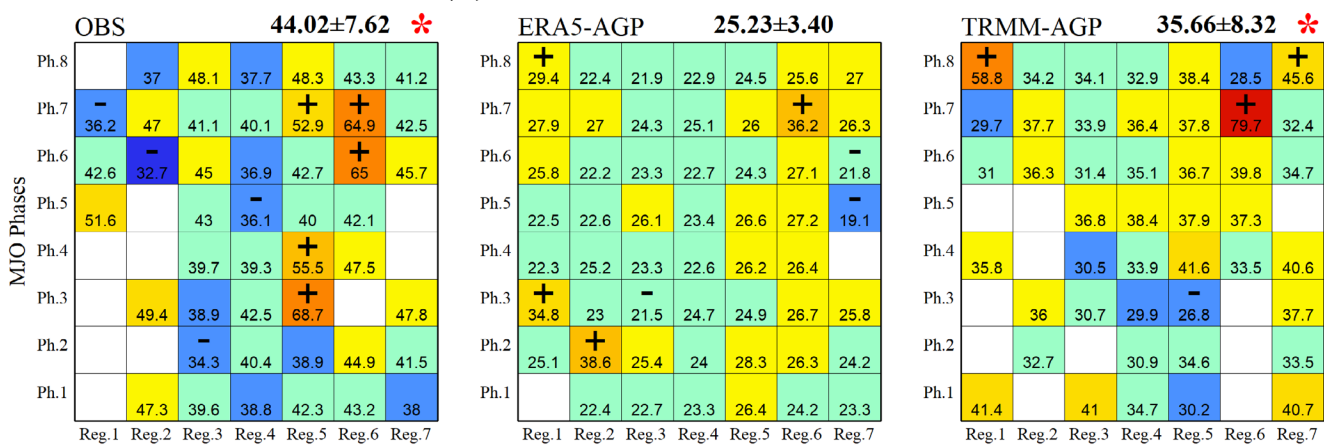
OBS 44.02±7.62 *

| | Reg.1 | Reg.2 | Reg.3 | Reg.4 | Reg.5 | Reg.6 | Reg.7 |
|---|---|---|---|---|---|---|---|
| Ph.8 | | 37 | 48.1 | 37.7 | 48.3 | 43.3 | 41.2 |
| Ph.7 | - 36.2 | 47 | 41.1 | 40.1 | + 52.9 | + 64.9 | 42.5 |
| Ph.6 | 42.6 | - 32.7 | 45 | 36.9 | 42.7 | + 65 | 45.7 |
| Ph.5 | 51.6 | | 43 | - 36.1 | 40 | 42.1 | |
| Ph.4 | | | 39.7 | 39.3 | + 55.5 | 47.5 | |
| Ph.3 | | 49.4 | 38.9 | 42.5 | + 68.7 | | 47.8 |
| Ph.2 | | | - 34.3 | 40.4 | 38.9 | 44.9 | 41.5 |
| Ph.1 | | 47.3 | 39.6 | 38.8 | 42.3 | 43.2 | 38 |

MJO Phases

ERA5-AGP 25.23±3.40

| | Reg.1 | Reg.2 | Reg.3 | Reg.4 | Reg.5 | Reg.6 | Reg.7 |
|---|---|---|---|---|---|---|---|
| Ph.8 | + 29.4 | 22.4 | 21.9 | 22.9 | 24.5 | 25.6 | 27 |
| Ph.7 | 27.9 | 27 | 24.3 | 25.1 | 26 | + 36.2 | 26.3 |
| Ph.6 | 25.8 | 22.2 | 23.3 | 22.7 | 24.3 | 27.1 | - 21.8 |
| Ph.5 | 22.5 | 22.6 | 26.1 | 23.4 | 26.6 | 27.2 | - 19.1 |
| Ph.4 | 22.3 | 25.2 | 23.3 | 22.6 | 26.2 | 26.4 | |
| Ph.3 | + 34.8 | 23 | - 21.5 | 24.7 | 24.9 | 26.7 | 25.8 |
| Ph.2 | 25.1 | + 38.6 | 25.4 | 24 | 28.3 | 26.3 | 24.2 |
| Ph.1 | | 22.4 | 22.7 | 23.3 | 26.4 | 24.2 | 23.3 |

TRMM-AGP 35.66±8.32 *

| | Reg.1 | Reg.2 | Reg.3 | Reg.4 | Reg.5 | Reg.6 | Reg.7 |
|---|---|---|---|---|---|---|---|
| Ph.8 | + 58.8 | 34.2 | 34.1 | 32.9 | 38.4 | 28.5 | + 45.6 |
| Ph.7 | 29.7 | 37.7 | 33.9 | 36.4 | 37.8 | + 79.7 | 32.4 |
| Ph.6 | 31 | 36.3 | 31.4 | 35.1 | 36.7 | 39.8 | 34.7 |
| Ph.5 | | | 36.8 | 38.4 | 37.9 | 37.3 | |
| Ph.4 | 35.8 | | 30.5 | 33.9 | 41.6 | 33.5 | 40.6 |
| Ph.3 | | 36 | 30.7 | 29.9 | - 26.8 | | 37.7 |
| Ph.2 | | 32.7 | | 30.9 | 34.6 | | 33.5 |
| Ph.1 | 41.4 | | 41 | 34.7 | 30.2 | | 40.7 |